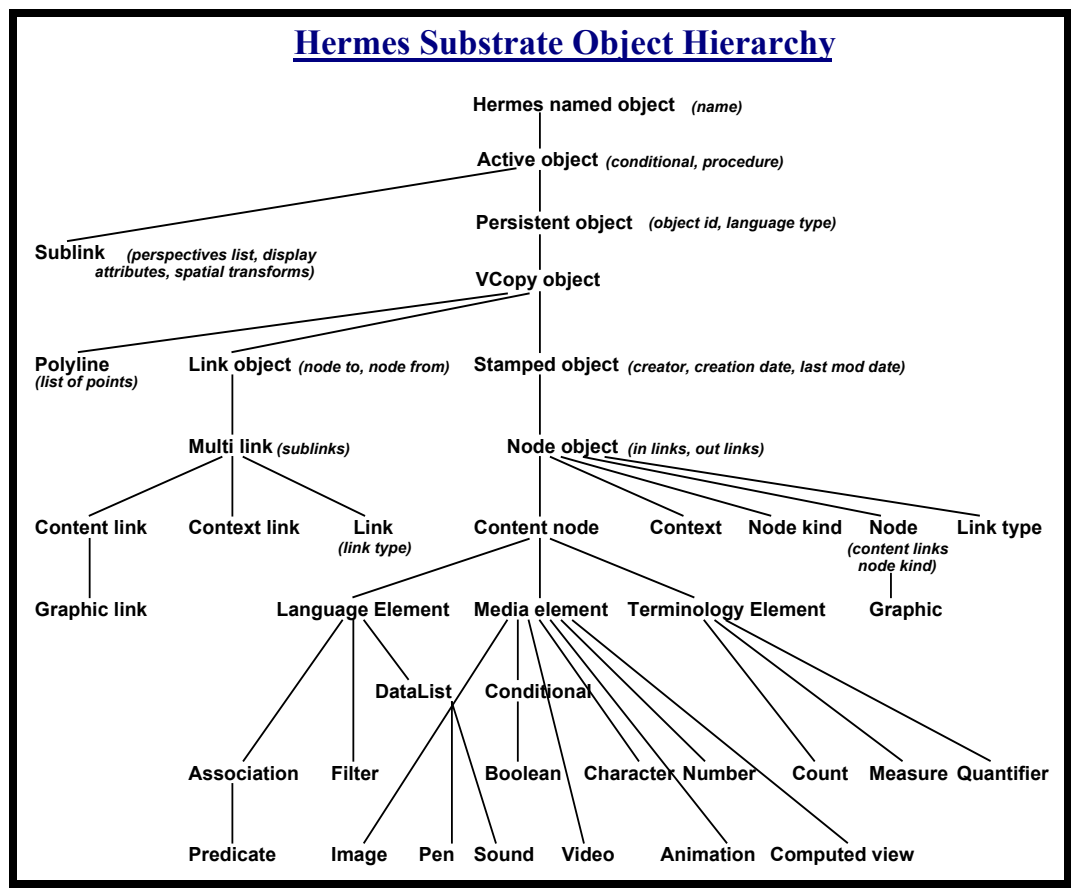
Hermes Substrate Object Hierarchy

Hermes named object (name)

Active object (conditional, procedure)

Persistent object (object id, language type)

Sublink (perspectives list, display attributes, spatial transforms)

VCopy object

Polyline (list of points)

Link object (node to, node from)

Stamped object (creator, creation date, last mod date)

Multi link (sublinks)

Node object (in links, out links)

Content link

Context link

Link (link type)

Content node

Context

Node kind

Node (content links node kind)

Link type

Graphic link

Language Element

Media element

Terminology Element

Graphic

DataList

Conditional

Association

Filter

Boolean

Character

Number

Count

Measure

Quantifier

Predicate

Image

Pen

Sound

Video

Animation

Computed view